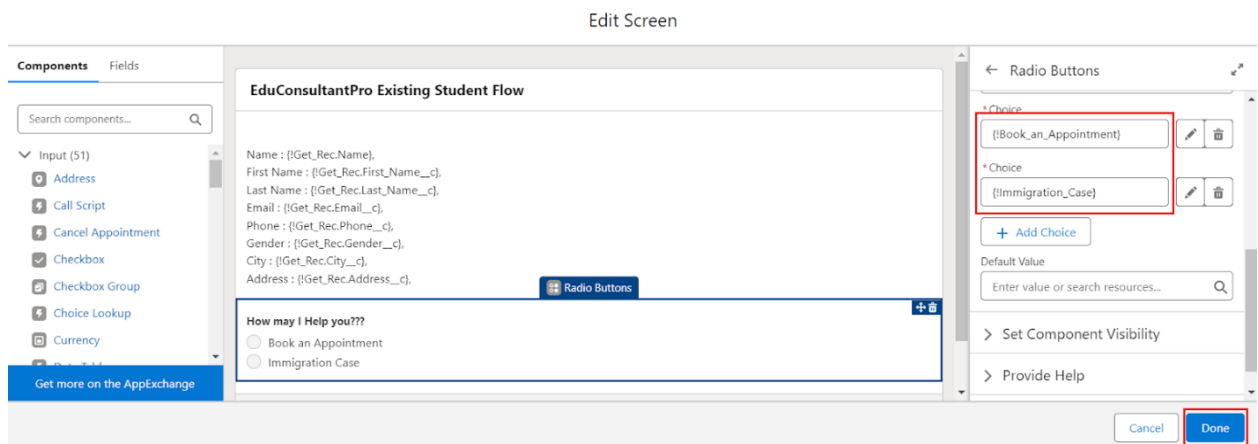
Edit Screen

Components Fields

Search components...

Input (51)
Address
Call Script
Cancel Appointment
Checkbox
Checkbox Group
Choice Lookup
Currency

Get more on the AppExchange

EduConsultantPro Existing Student Flow

Name : {!Get_Rec.Name},
First Name : {!Get_Rec.First_Name__c},
Last Name : {!Get_Rec.Last_Name__c},
Email : {!Get_Rec.Email__c},
Phone : {!Get_Rec.Phone__c},
Gender : {!Get_Rec.Gender__c},
City : {!Get_Rec.City__c},
Address : {!Get_Rec.Address__c},

Radio Buttons

How may I Help you???
Book an Appointment
Immigration Case

Radio Buttons

* Choice
{!Book_an_Appointment}

* Choice
{!Immigration_Case}

+ Add Choice

Default Value
Enter value or search resources...

Set Component Visibility

Provide Help

Cancel Done